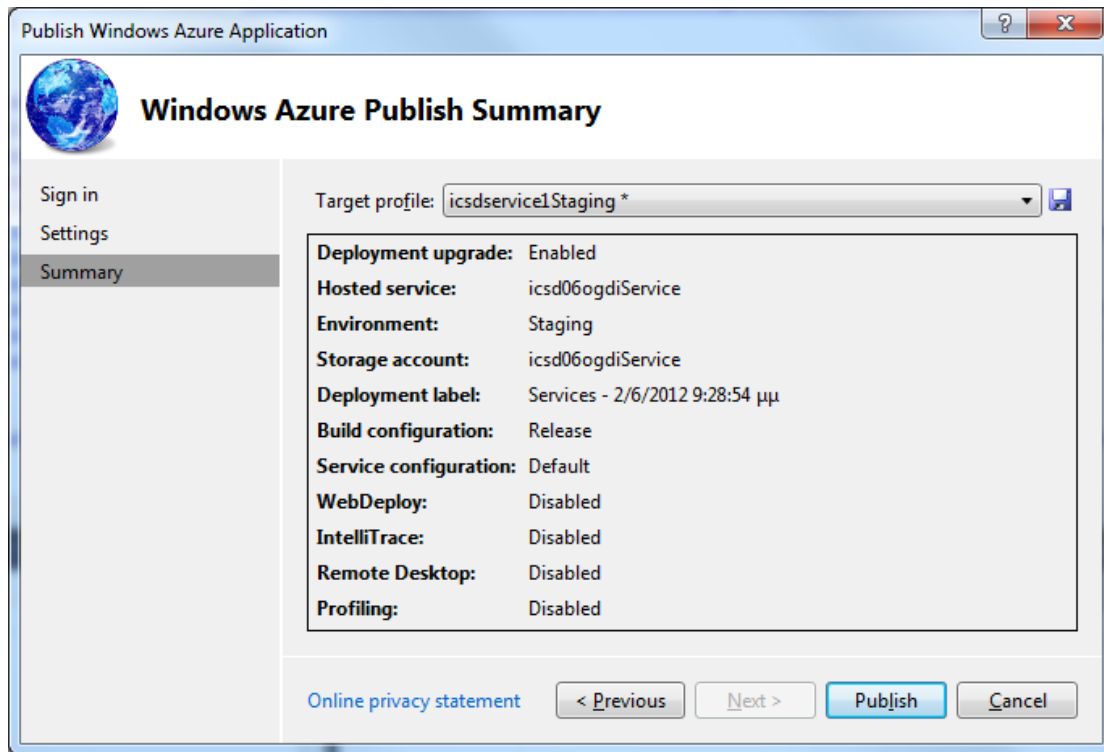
Publish Windows Azure Application

Windows Azure Publish Summary

Sign in
Settings
Summary

Target profile: icsdservice1Staging *

| | |
|---|---|
| **Deployment upgrade:** | Enabled |
| **Hosted service:** | icsd06ogdiService |
| **Environment:** | Staging |
| **Storage account:** | icsd06ogdiService |
| **Deployment label:** | Services - 2/6/2012 9:28:54 μμ |
| **Build configuration:** | Release |
| **Service configuration:** | Default |
| **WebDeploy:** | Disabled |
| **IntelliTrace:** | Disabled |
| **Remote Desktop:** | Disabled |
| **Profiling:** | Disabled |

Online privacy statement

< Previous | Next > | Publish | Cancel